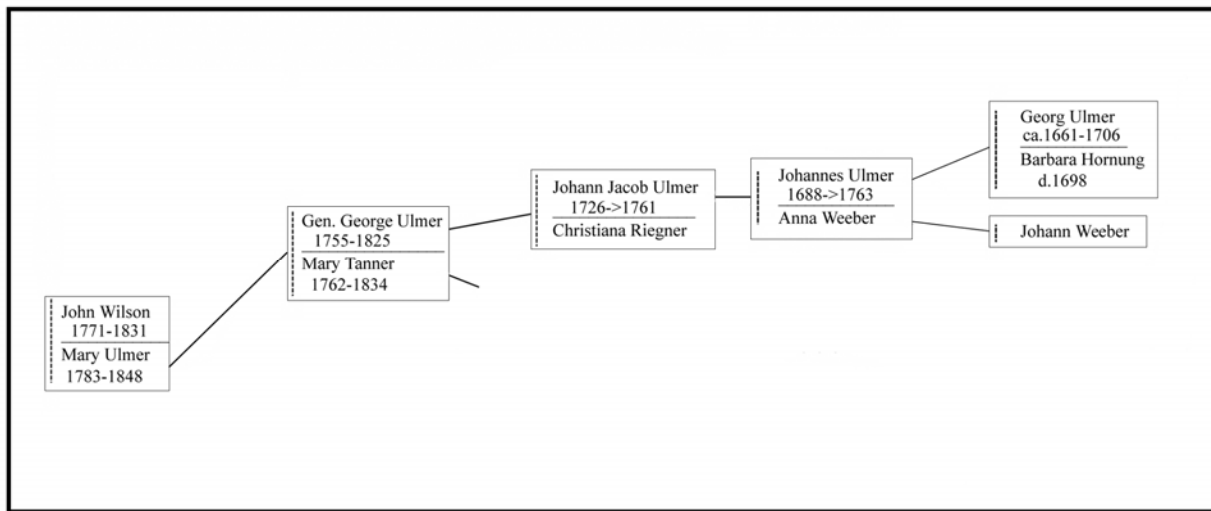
John Wilson
1771-1831
Mary Ulmer
1783-1848

Gen. George Ulmer
1755-1825
Mary Tanner
1762-1834

Johann Jacob Ulmer
1726->1761
Christiana Riegner

Johannes Ulmer
1688->1763
Anna Weeber

Georg Ulmer
ca.1661-1706
Barbara Hornung
d.1698

Johann Weeber